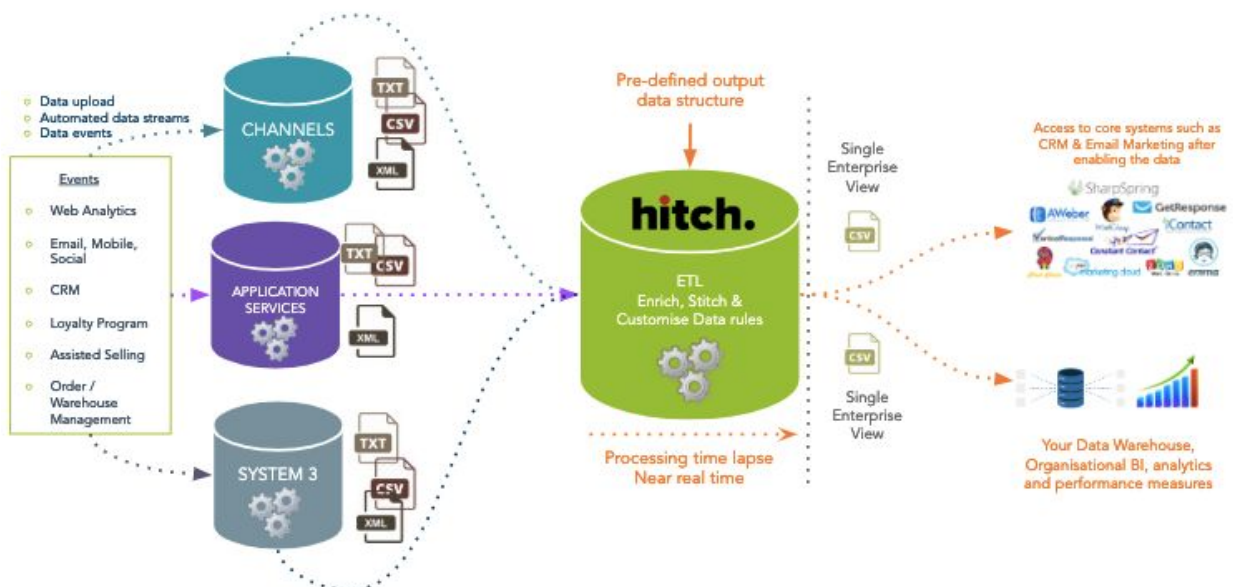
Data upload
Automated data streams
Data events

Events

Web Analytics

Email, Mobile, Social

CRM

Loyalty Program

Assisted Selling

Order / Warehouse Management

CHANNELS

TXT
CSV
XML

APPLICATION SERVICES

TXT
CSV
XML

SYSTEM 3

TXT
CSV
XML

Pre-defined output data structure

hitch.

ETL
Enrich, Stitch & Customise Data rules

Processing time lapse
Near real time

Single Enterprise View

CSV

CSV

Single Enterprise View

Access to core systems such as CRM & Email Marketing after enabling the data

SharpSpring
AWeber
GetResponse
Constant Contact
VerticalResponse
iContact
marketing cloud
emma

Your Data Warehouse, Organisational BI, analytics and performance measures